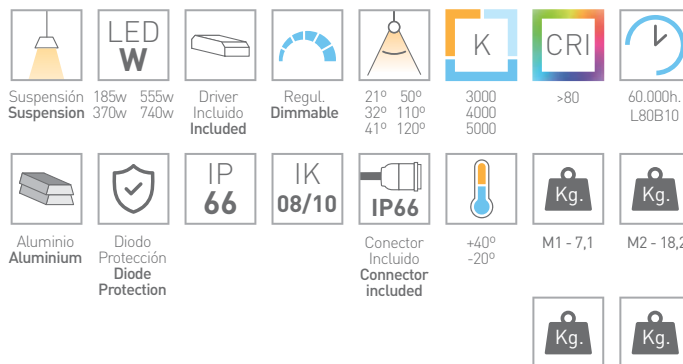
Suspensión
Suspension

LED
W
185w 555w
370w 740w

Driver
Incluido
Included

Regul.
Dimmable

21º 50º
32º 110º
41º 120º

K
3000
4000
5000

CRI
>80

60.000h.
L80B10

Aluminio
Aluminium

Diodo
Protección
Diode
Protection

IP
66

IK
08/10

IP66
Conector
Incluido
Connector
included

+40º
-20º

Kg.
M1 - 7,1

Kg.
M2 - 18,2

Kg.

Kg.